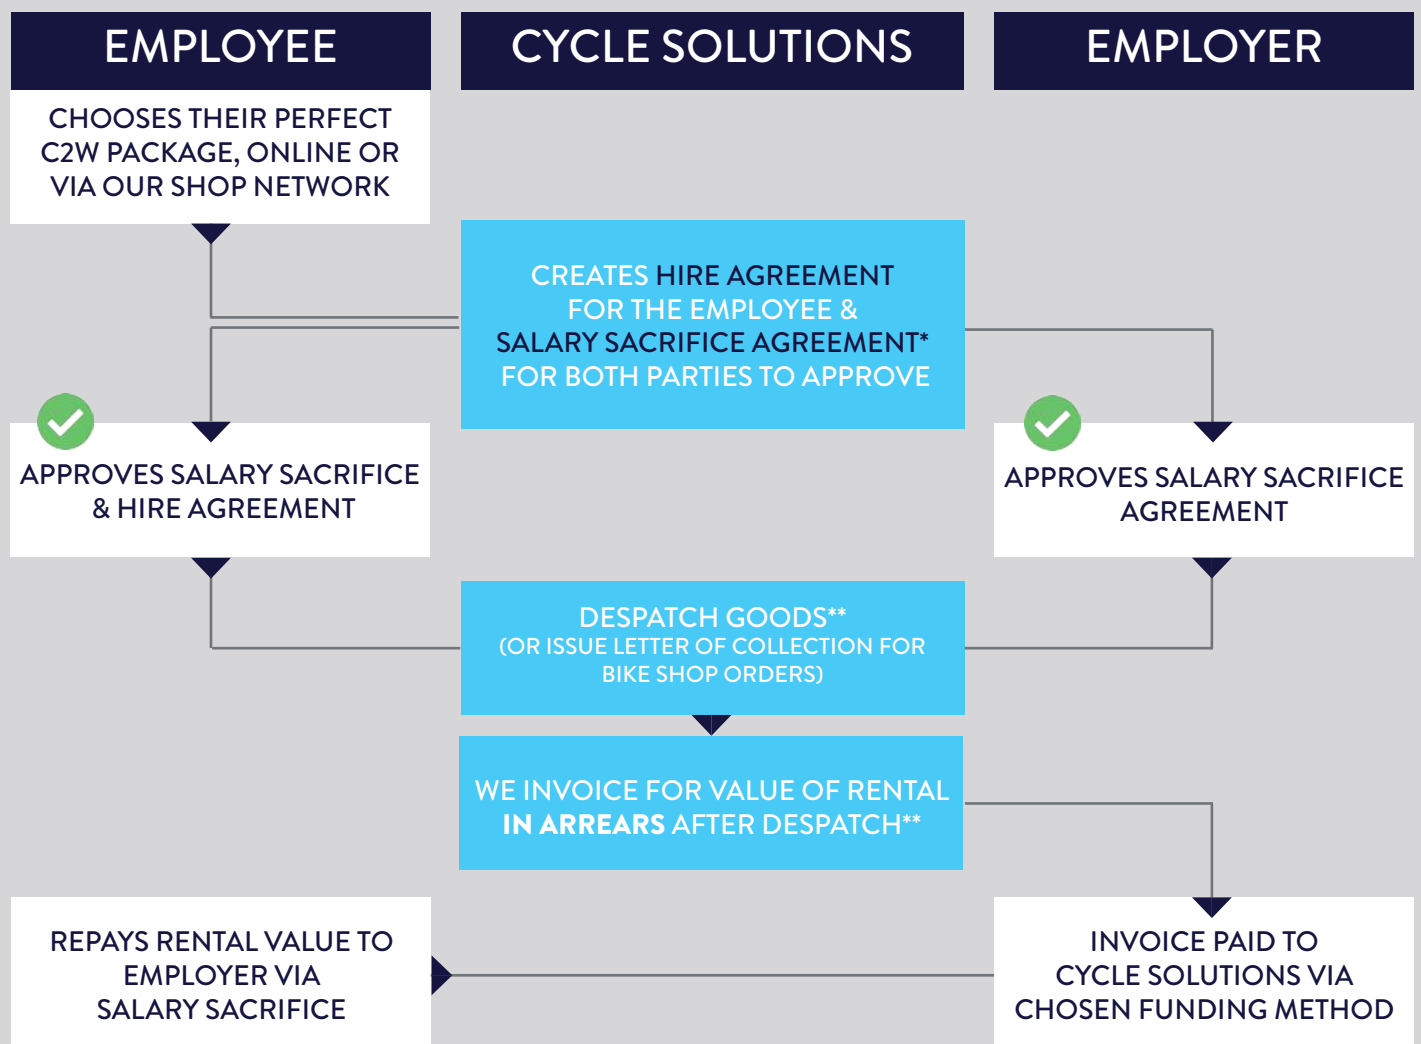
EMPLOYEE

CYCLE SOLUTIONS

EMPLOYER

CHOOSES THEIR PERFECT C2W PACKAGE, ONLINE OR VIA OUR SHOP NETWORK

CREATES HIRE AGREEMENT FOR THE EMPLOYEE & SALARY SACRIFICE AGREEMENT* FOR BOTH PARTIES TO APPROVE

APPROVES SALARY SACRIFICE & HIRE AGREEMENT

APPROVES SALARY SACRIFICE AGREEMENT

DESPATCH GOODS**
(OR ISSUE LETTER OF COLLECTION FOR BIKE SHOP ORDERS)

WE INVOICE FOR VALUE OF RENTAL IN ARREARS AFTER DESPATCH**

REPAYS RENTAL VALUE TO EMPLOYER VIA SALARY SACRIFICE

INVOICE PAID TO CYCLE SOLUTIONS VIA CHOSEN FUNDING METHOD